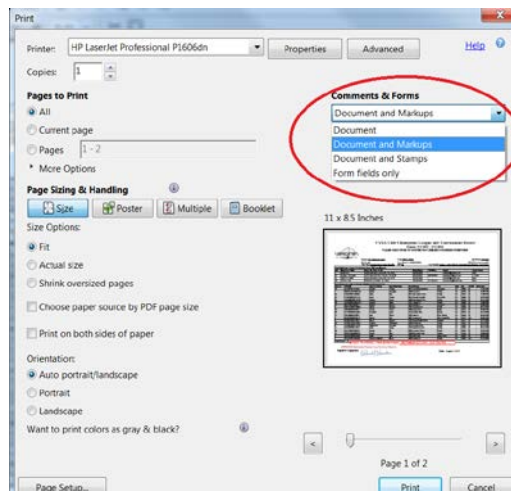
Print

Printer: HP LaserJet Professional P1606dn

Properties

Advanced

Help

Copies: 1

Pages to Print

All

Current page

Pages 1 - 2

More Options

Page Sizing & Handling

Size

Poster

Multiple

Booklet

Size Options:

Fit

Actual size

Shrink oversized pages

Choose paper source by PDF page size

Print on both sides of paper

Orientation:

Auto portrait/landscape

Portrait

Landscape

Want to print colors as gray & black?

Comments & Forms

Document and Markups

Document

Document and Markups

Document and Stamps

Form fields only

11 x 8.5 Inches

Page 1 of 2

Page Setup...

Print

Cancel